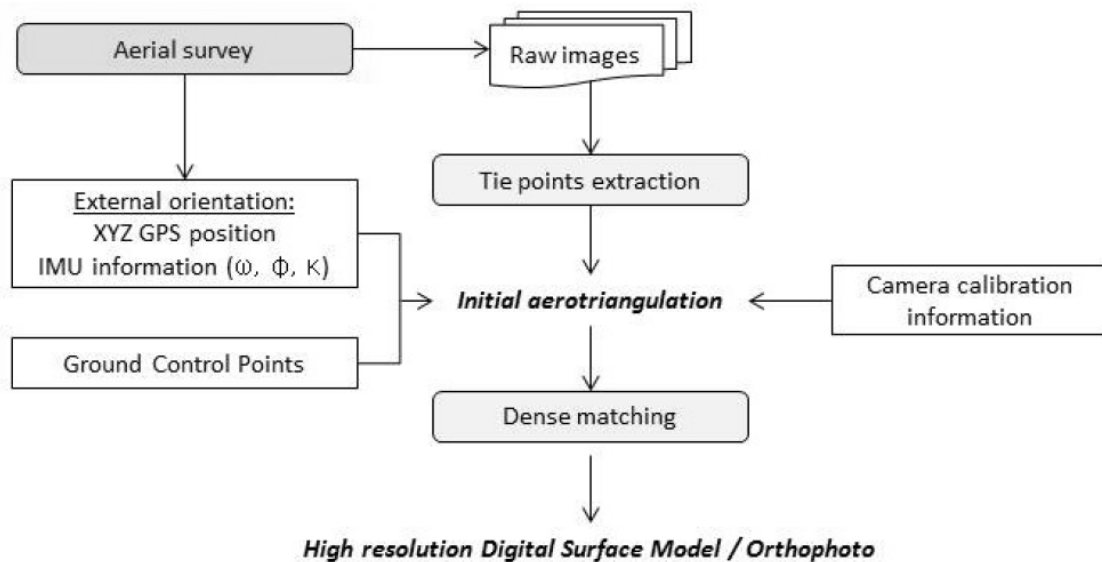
Aerial survey

Raw images

Tie points extraction

External orientation:
XYZ GPS position
IMU information ($\omega$, $\phi$, $\kappa$)

Initial aerotriangulation

Camera calibration information

Ground Control Points

Dense matching

High resolution Digital Surface Model / Orthophoto